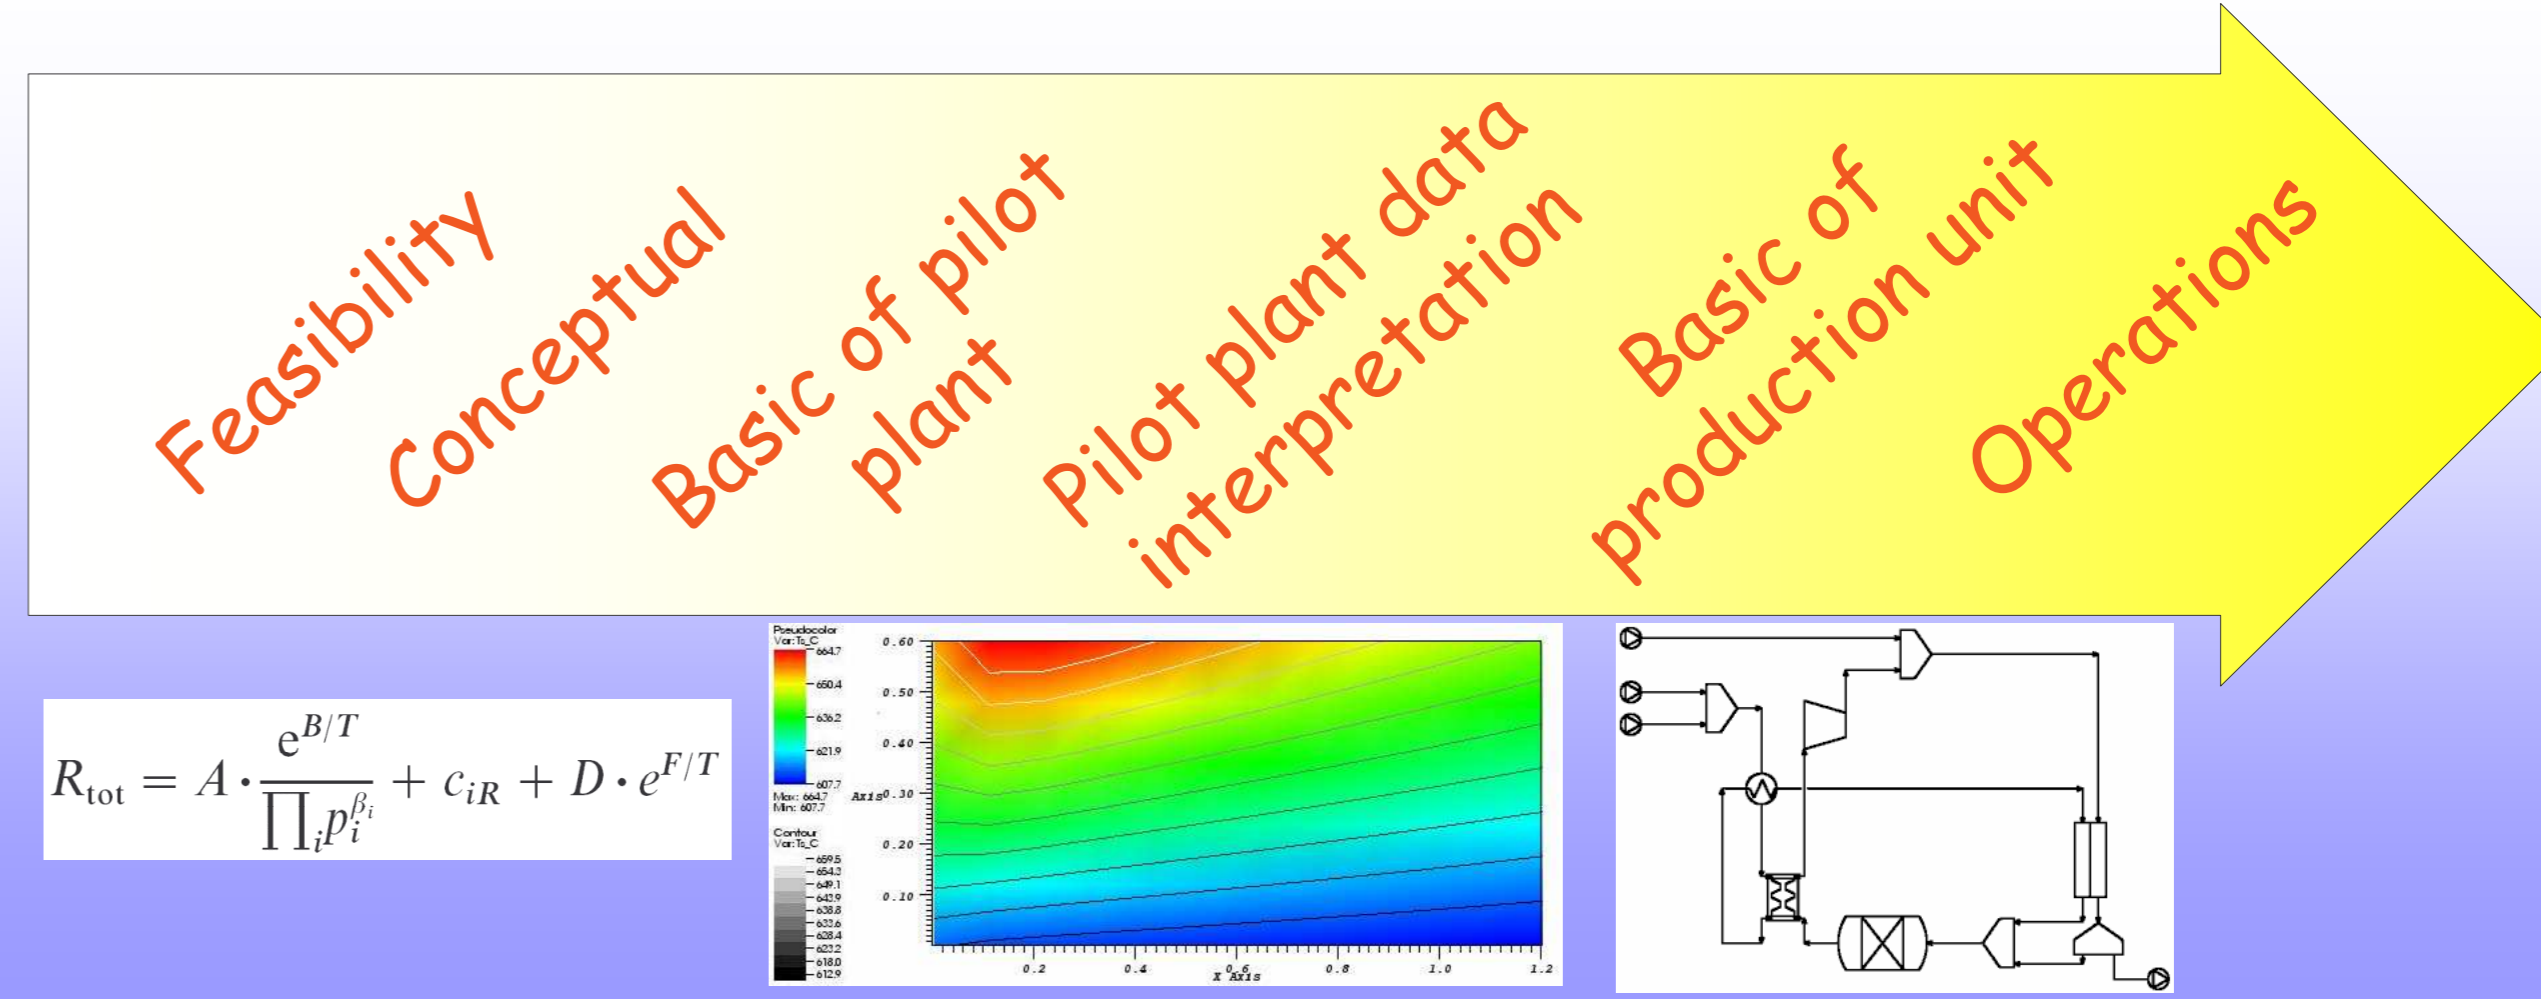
Feasibility

Conceptual

Basic of pilot plant

Pilot plant data interpretation

Basic of production unit

Operations

$R_{tot} = A \cdot \frac{e^{B/T}}{\prod_i p_i^{\beta_i}} + c_{iR} + D \cdot e^{F/T}$

Pseudocolor
Var: Ts_C
664.7
650.4
636.2
621.9
607.7
Max: 664.7
Min: 607.7

Contour
Var: Ts_C
659.5
654.3
649.1
643.9
638.8
633.6
628.4
623.2
618.0
612.9

0.60
0.50
0.40
Y Axis 0.30
0.20
0.10

0.2
0.4
X Axis 0.6
0.8
1.0
1.2